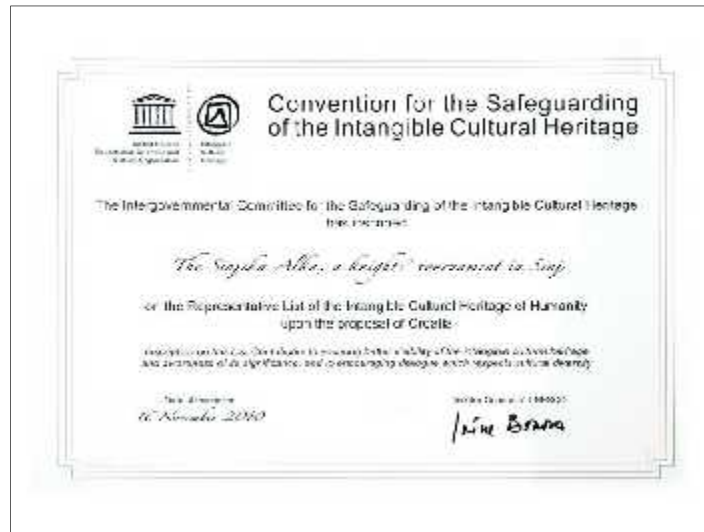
Convention for the Safeguarding of the Intangible Cultural Heritage

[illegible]

The Intergovernmental Committee for the Safeguarding of the Intangible Cultural Heritage has inscribed

The Sinjska Alka, a knights' tournament in Sinj

on the Representative List of the Intangible Cultural Heritage of Humanity upon the proposal of Croatia

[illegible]

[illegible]
16 November 2010

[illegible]
Irina Bokova